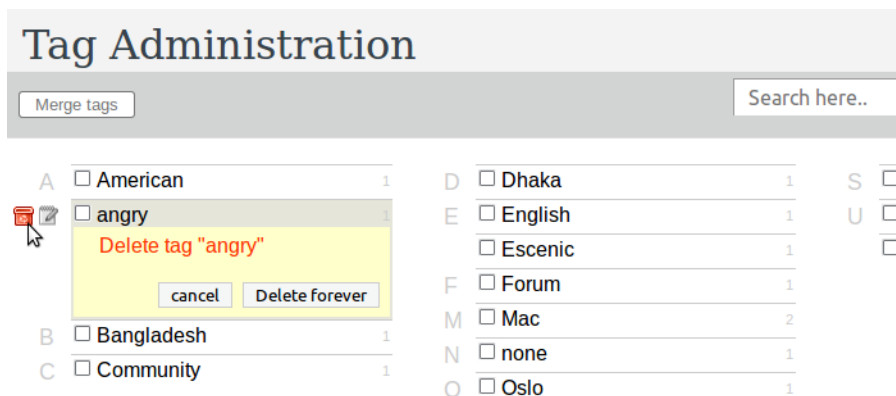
Tag Administration

Merge tags

Search here..

A ☐ American 1
☐ angry 1
Delete tag "angry"
cancel Delete forever
B ☐ Bangladesh 1
C ☐ Community 1

D ☐ Dhaka 1
E ☐ English 1
☐ Escenic 1
F ☐ Forum 1
M ☐ Mac 2
N ☐ none 1
O ☐ Oslo 1

S ☐
U ☐
☐